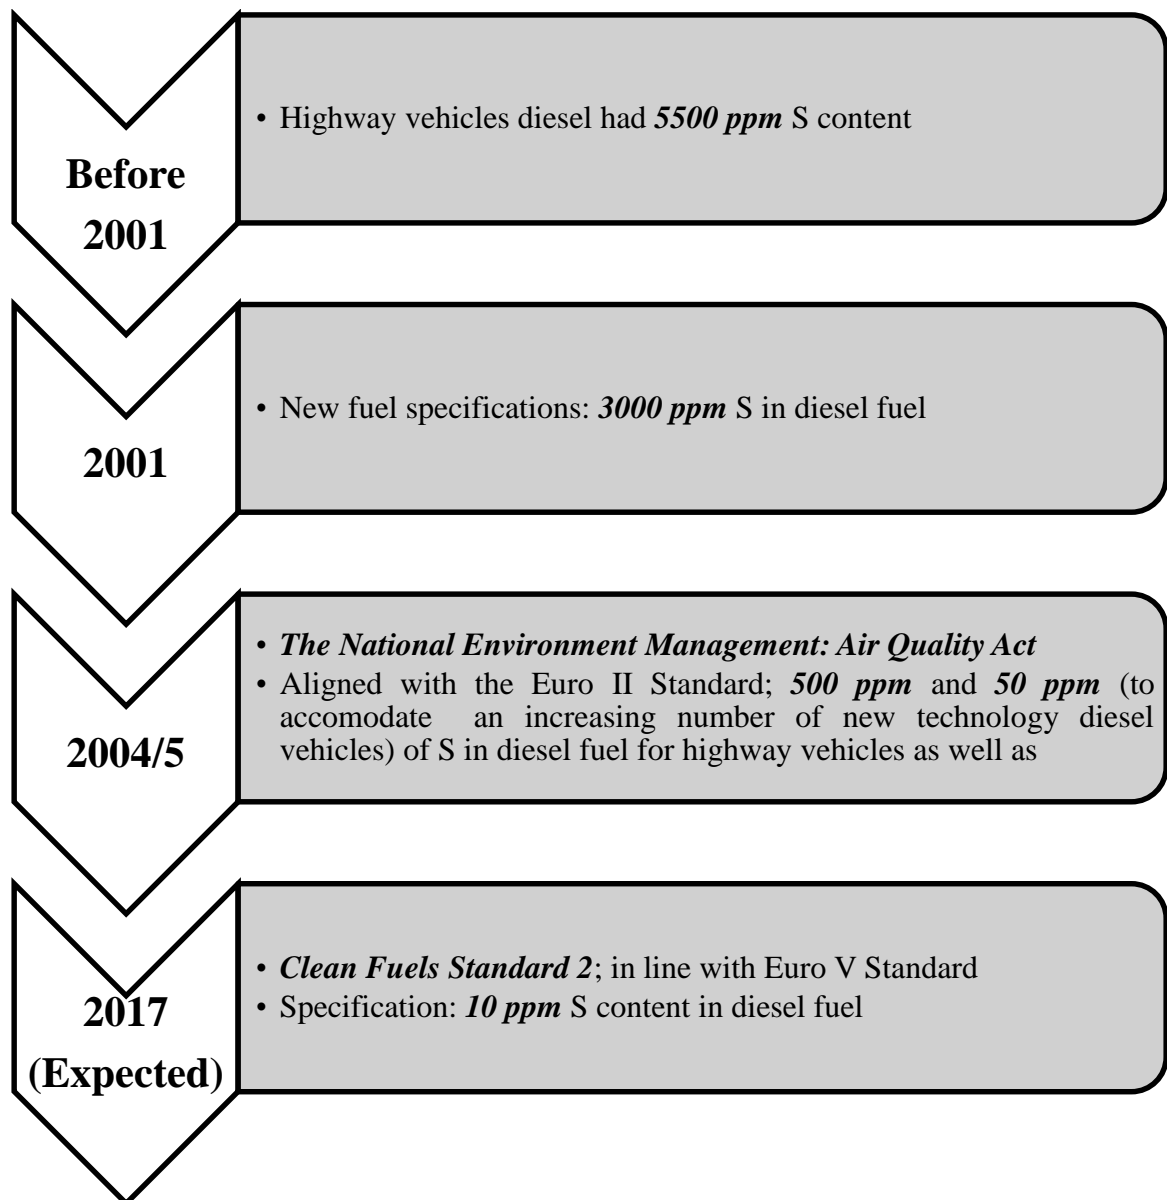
Before 2001

• Highway vehicles diesel had ***5500 ppm*** S content

2001

• New fuel specifications: ***3000 ppm*** S in diesel fuel

2004/5

• ***The National Environment Management: Air Quality Act***
• Aligned with the Euro II Standard; ***500 ppm*** and ***50 ppm*** (to accomodate an increasing number of new technology diesel vehicles) of S in diesel fuel for highway vehicles as well as

2017 (Expected)

• ***Clean Fuels Standard 2***; in line with Euro V Standard
• Specification: ***10 ppm*** S content in diesel fuel